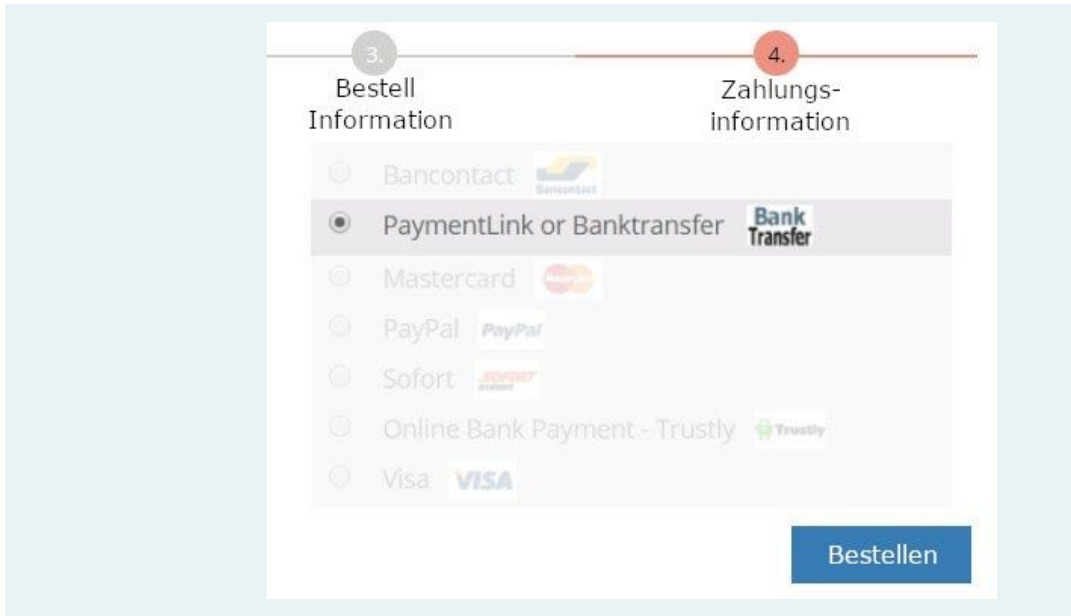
3.
Bestell Information

4.
Zahlungsinformation

Bancontact Bancontact
PaymentLink or Banktransfer Bank Transfer
Mastercard
PayPal PayPal
Sofort SOFORT
Online Bank Payment - Trustly Trustly
Visa VISA

Bestellen